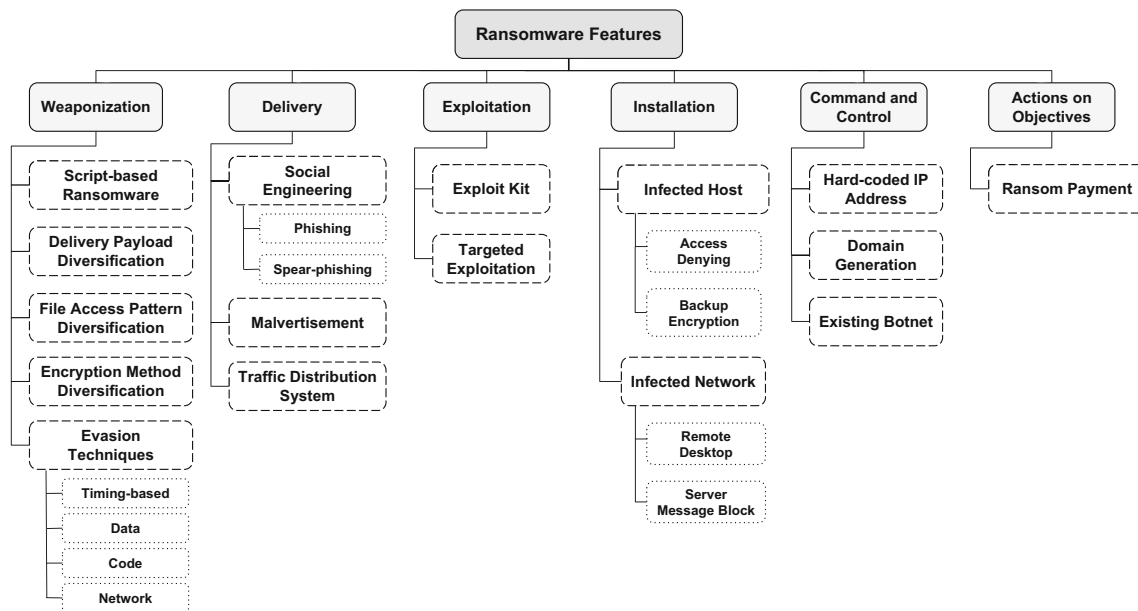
Ransomware Features

Weaponization

Script-based Ransomware

Delivery Payload Diversification

File Access Pattern Diversification

Encryption Method Diversification

Evasion Techniques

Timing-based

Data

Code

Network

Delivery

Social Engineering

Phishing

Spear-phishing

Malvertisement

Traffic Distribution System

Exploitation

Exploit Kit

Targeted Exploitation

Installation

Infected Host

Access Denying

Backup Encryption

Infected Network

Remote Desktop

Server Message Block

Command and Control

Hard-coded IP Address

Domain Generation

Existing Botnet

Actions on Objectives

Ransom Payment